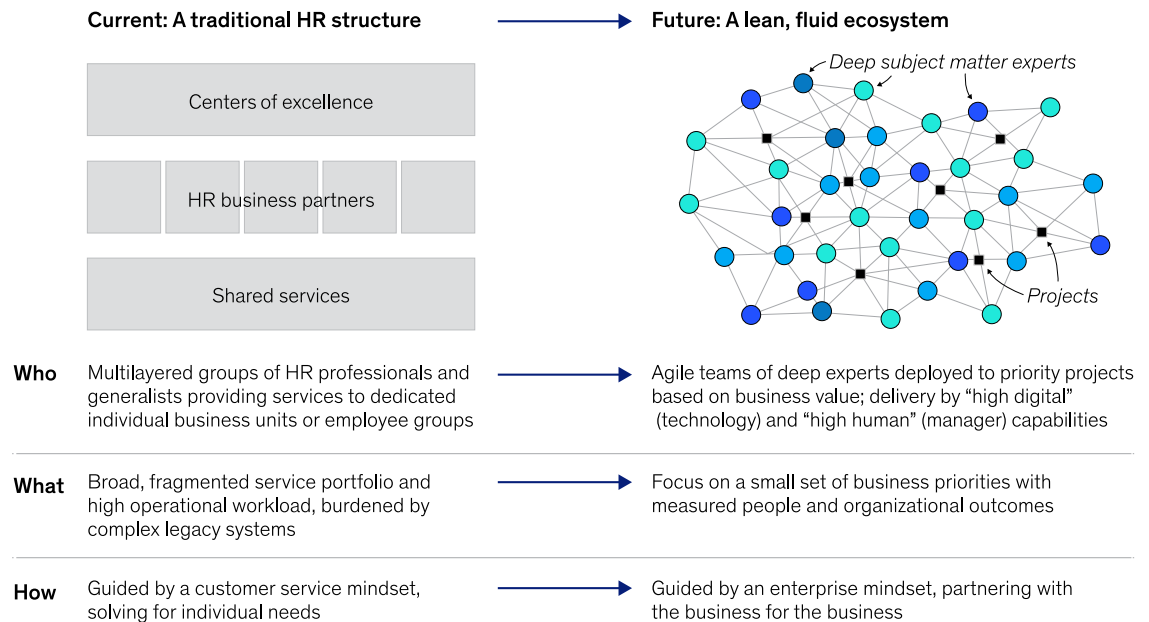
Current: A traditional HR structure

Future: A lean, fluid ecosystem

Centers of excellence

HR business partners

Shared services

Deep subject matter experts

Projects

Who

Multilayered groups of HR professionals and generalists providing services to dedicated individual business units or employee groups

Agile teams of deep experts deployed to priority projects based on business value; delivery by "high digital" (technology) and "high human" (manager) capabilities

What

Broad, fragmented service portfolio and high operational workload, burdened by complex legacy systems

Focus on a small set of business priorities with measured people and organizational outcomes

How

Guided by a customer service mindset, solving for individual needs

Guided by an enterprise mindset, partnering with the business for the business